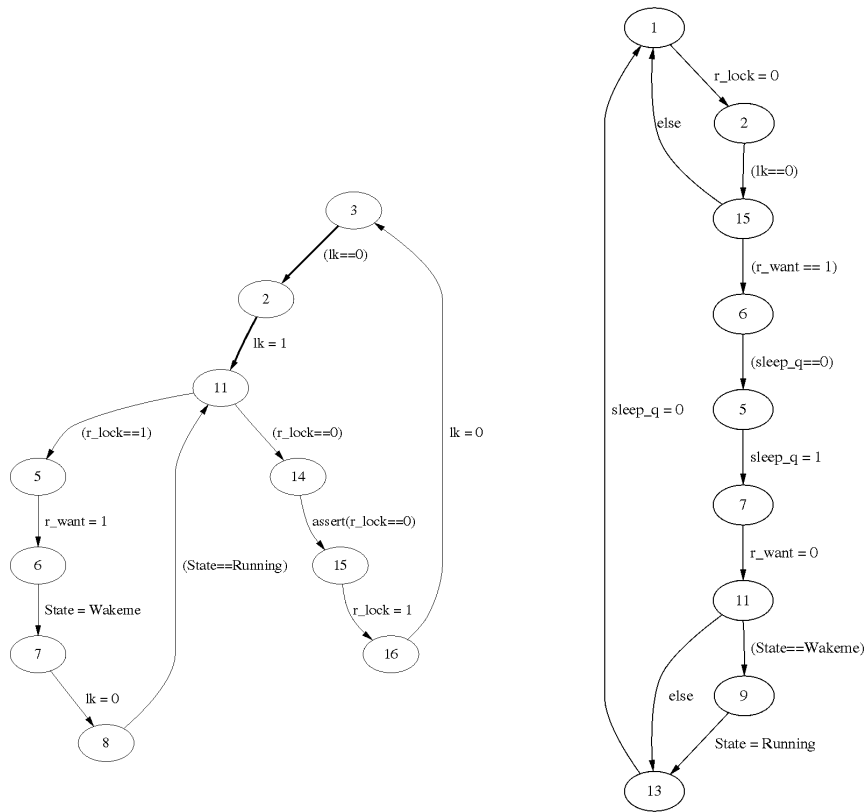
3

(lk==0)

2

lk = 1

11

(r_lock==1)

(r_lock==0)

5

r_want = 1

6

State = Wakeme

7

lk = 0

8

(State==Running)

14

assert(r_lock==0)

15

r_lock = 1

16

lk = 0

1

r_lock = 0

2

else

(lk==0)

15

(r_want == 1)

6

(sleep_q==0)

sleep_q = 0

5

sleep_q = 1

7

r_want = 0

11

(State==Wakeme)

else

9

State = Running

13